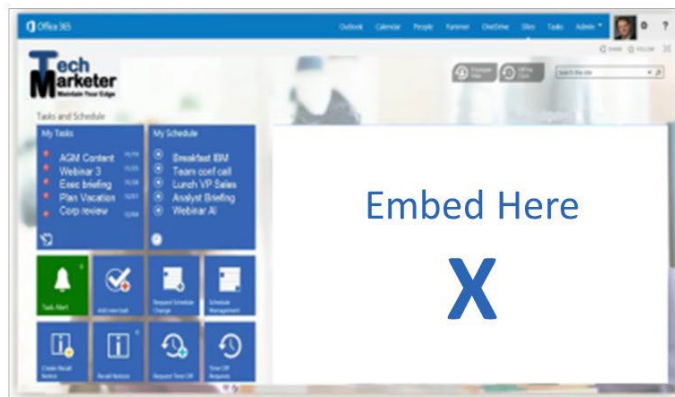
Office 365

Outlook Calendar People Yammer OneDrive Sites Tasks Admin

SHARE FOLLOW

Tech Marketer
Maintain Your Edge

Search this site

Tasks and Schedule

My Tasks
AGM Content
Webinar 3
Exec briefing
Plan Vacation
Corp review

My Schedule
Breakfast IBM
Team conf call
Lunch VP Sales
Analyst Briefing
Webinar AI

Task Alert
Add new task
Request Schedule Change
Schedule Management
Create Recall Notice
Recall Notices
Request Time Off
Time Off Requests

Embed Here

X